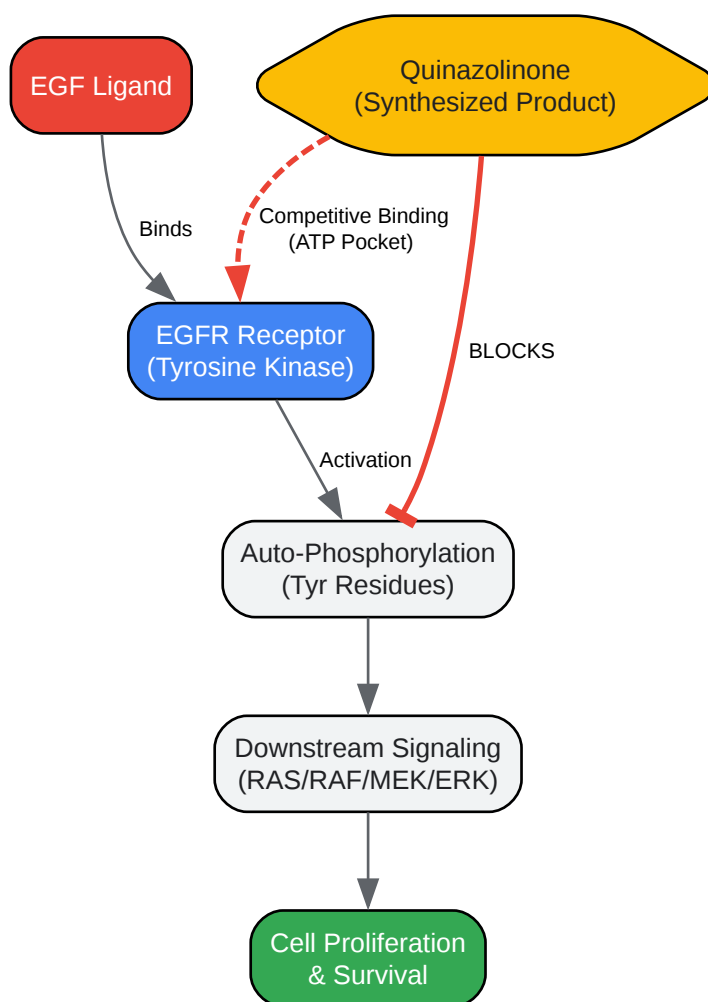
EGF Ligand

Quinazolinone
(Synthesized Product)

Binds

Competitive Binding
(ATP Pocket)

BLOCKS

EGFR Receptor
(Tyrosine Kinase)

Activation

Auto-Phosphorylation
(Tyr Residues)

Downstream Signaling
(RAS/RAF/MEK/ERK)

Cell Proliferation
& Survival